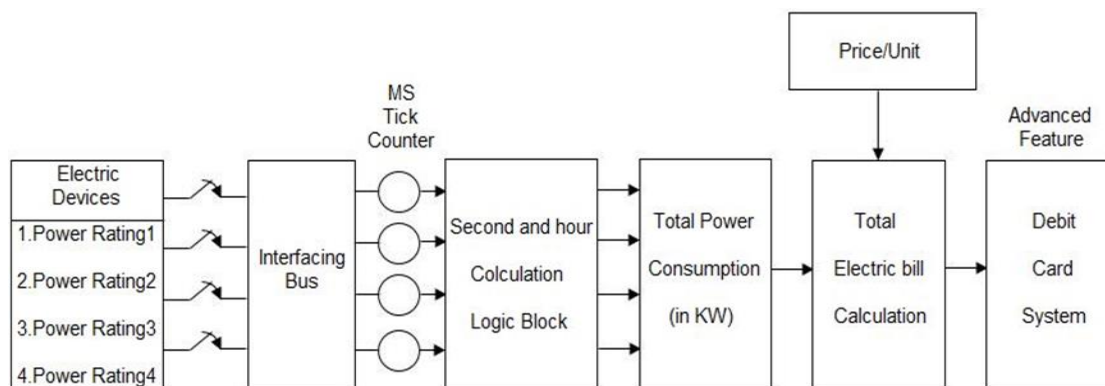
Price/Unit

MS
Tick
Counter

Advanced
Feature

Electric
Devices

1.Power Rating1

2.Power Rating2

3.Power Rating3

4.Power Rating4

Interfacing
Bus

Second and hour
Colculation
Logic Block

Total Power
Consumption
(in KW)

Total
Electric bill
Calculation

Debit
Card
System